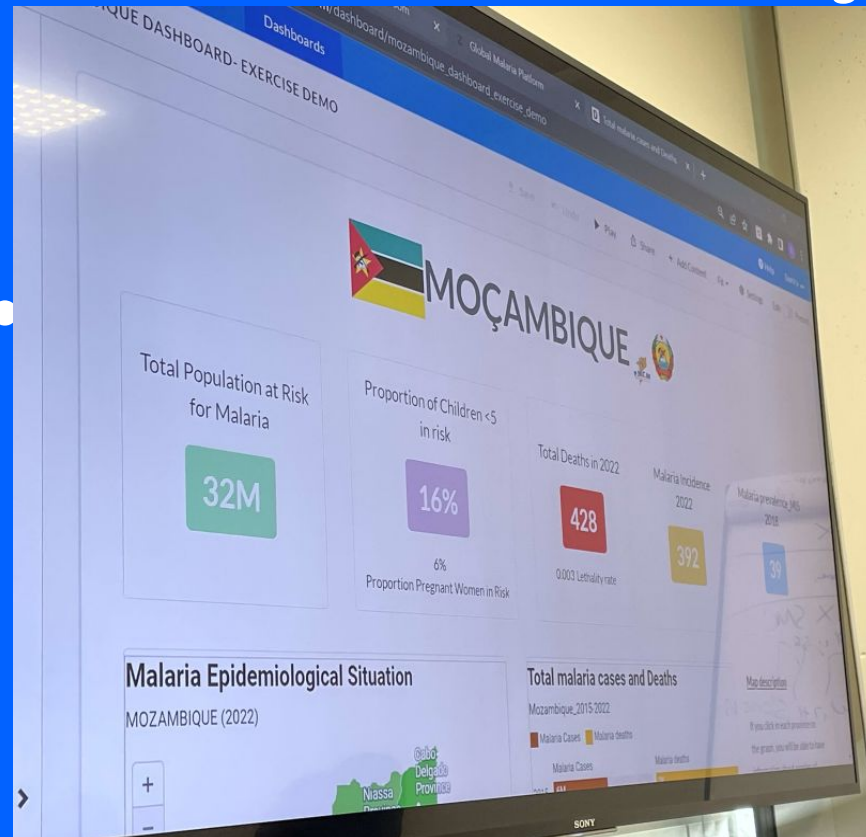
QUE DASHBOARD- EXERCISE DEMO

Dashboards

/dashboard/mozambique_dashboard_exercise_demo

Global Malaria Platform

Total malaria cases and Deaths

Play

Share

Add Content

Settings

MOÇAMBIQUE

Total Population at Risk for Malaria

32M

Proportion of Children <5 in risk

16%

6%
Proportion Pregnant Women in Risk

Total Deaths in 2022

428

0.003 Lethality rate

Malaria Incidence 2022

392

Malaria prevalence_ 2018

39

Malaria Epidemiological Situation

MOZAMBIQUE (2022)

+

−

Niassa Province

Cabo Delgado Province

Total malaria cases and Deaths

Mozambique_2015-2022

Malaria Cases

Malaria deaths

Malaria Cases

Malaria deaths

Map description

If you click in each province in the graph, you will be able to see

SONY